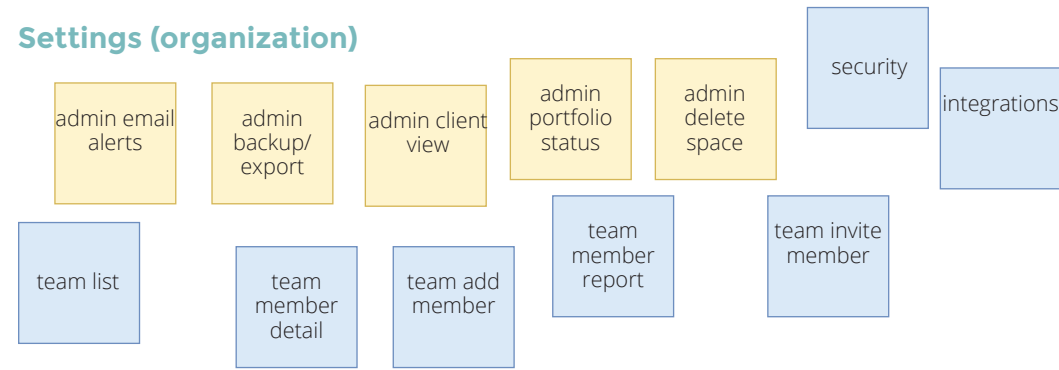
Settings (organization)

admin email alerts

admin backup/ export

admin client view

admin portfolio status

admin delete space

security

integrations

team list

team member detail

team add member

team member report

team invite member